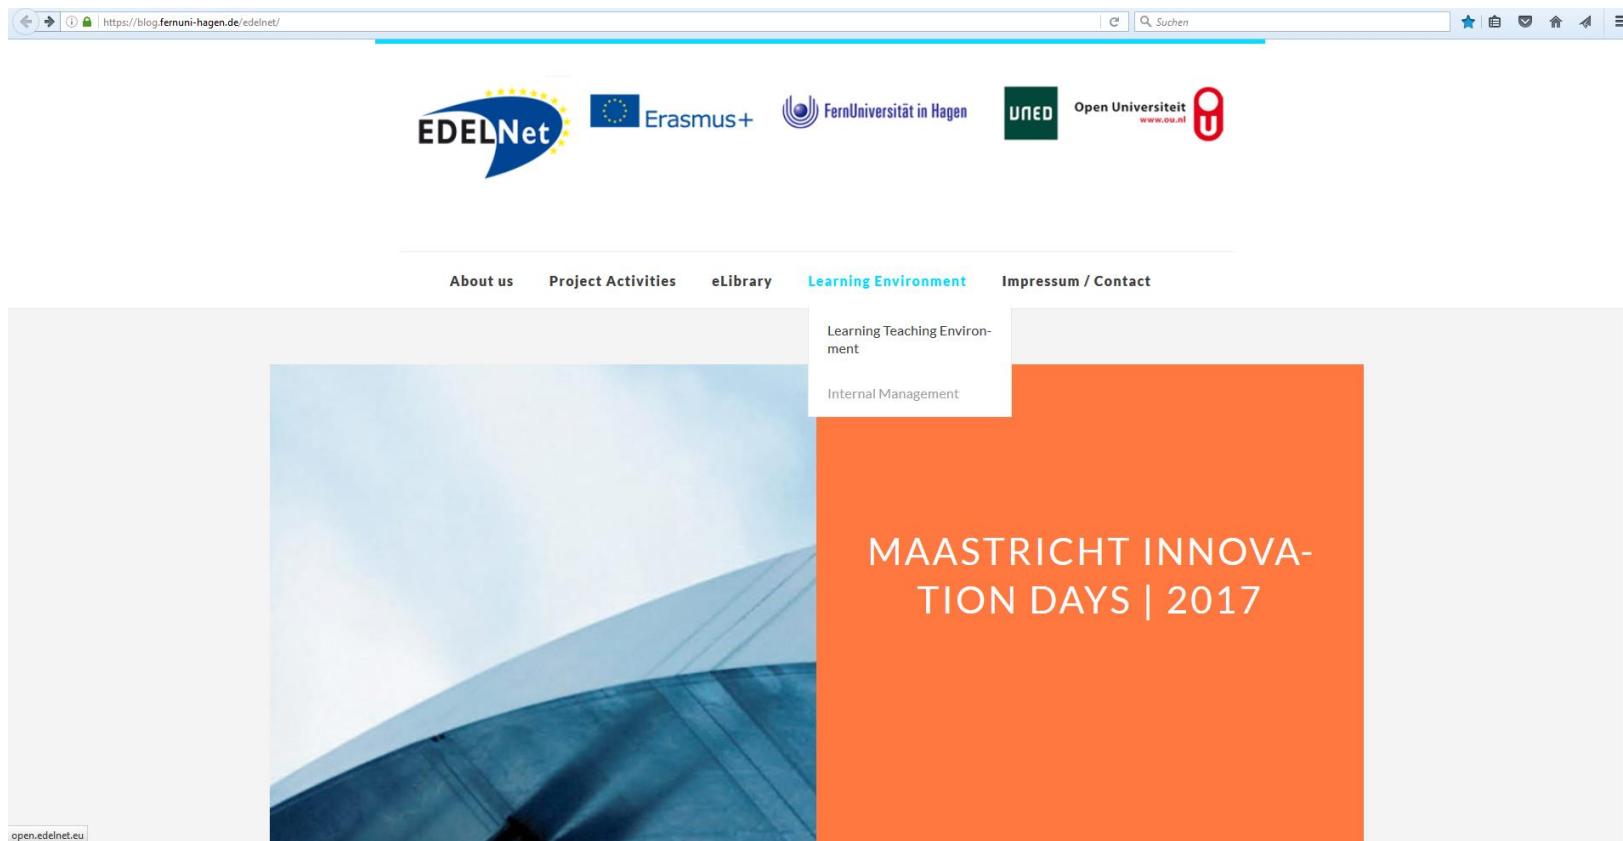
https://blog.fernuni-hagen.de/edelnet/

Suchen

EDELNet

Erasmus+

FernUniversität in Hagen

UNED

Open Universiteit www.ou.nl

About us Project Activities eLibrary Learning Environment Impressum / Contact

Learning Teaching Environment

Internal Management

MAASTRICHT INNOVATION DAYS | 2017

open.edelnet.eu